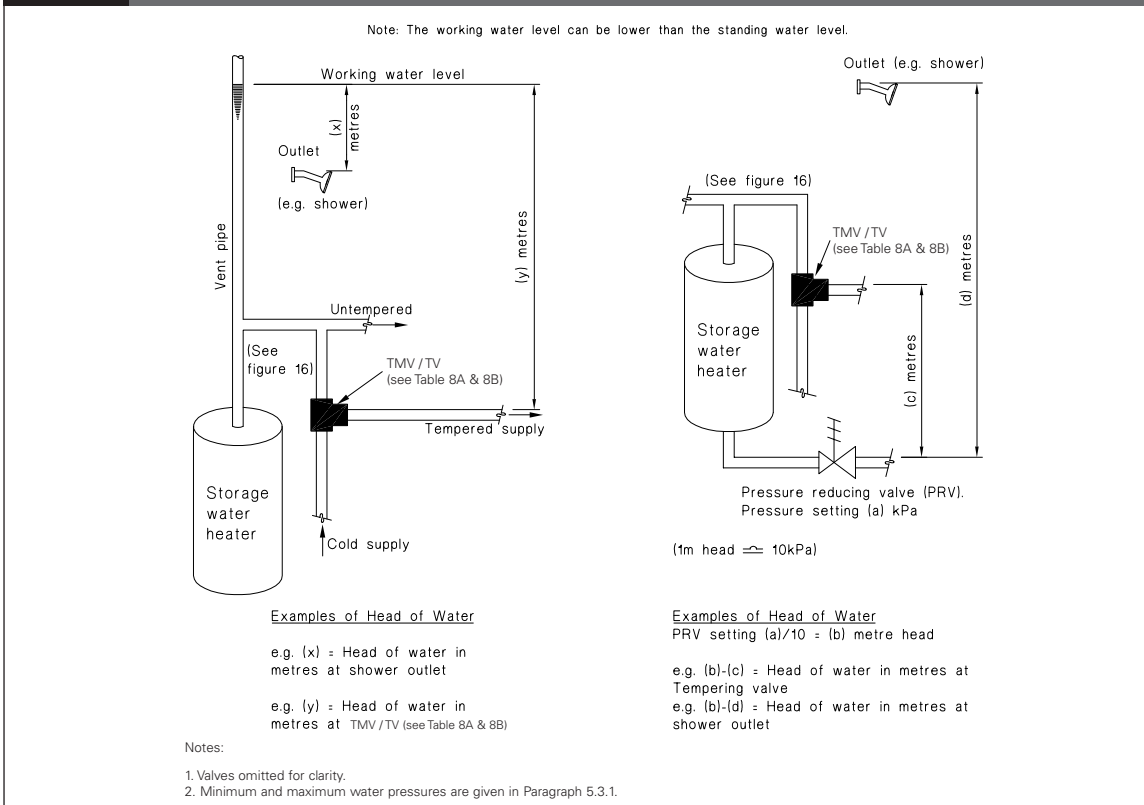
Note: The working water level can be lower than the standing water level.

Working water level

(x) metres

Outlet

(e.g. shower)

Vent pipe

(y) metres

Untempered

(See figure 16)

TMV / TV
(see Table 8A & 8B)

Tempered supply

Storage water heater

Cold supply

Outlet (e.g. shower)

(See figure 16)

TMV / TV
(see Table 8A & 8B)

Storage water heater

(c) metres

(d) metres

Pressure reducing valve (PRV).
Pressure setting (a) kPa

(1m head $\triangleq$ 10kPa)

Examples of Head of Water

e.g. (x) = Head of water in metres at shower outlet

e.g. (y) = Head of water in metres at TMV / TV (see Table 8A & 8B)

Examples of Head of Water
PRV setting (a)/10 = (b) metre head

e.g. (b)-(c) = Head of water in metres at Tempering valve
e.g. (b)-(d) = Head of water in metres at shower outlet

Notes:

1. Valves omitted for clarity.
2. Minimum and maximum water pressures are given in Paragraph 5.3.1.